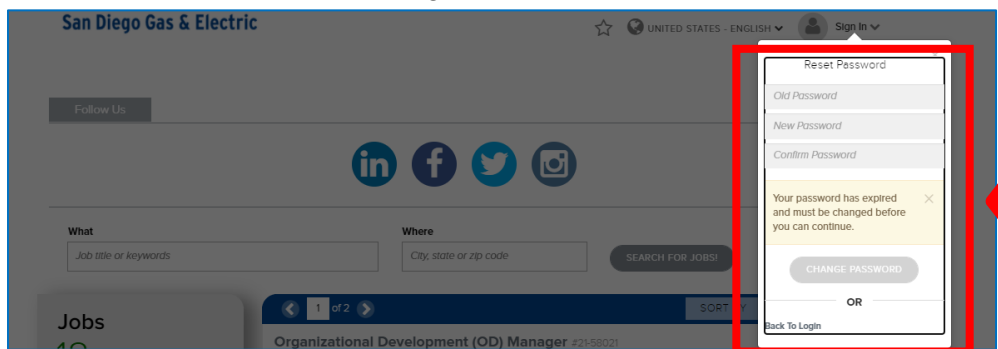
San Diego Gas & Electric

UNITED STATES - ENGLISH

Sign In

Follow Us

What

Job title or keywords

Where

City, state or zip code

SEARCH FOR JOBS!

Jobs

1 of 2

SORT BY

Organizational Development (OD) Manager #21-58021

Reset Password

Old Password

New Password

Confirm Password

Your password has expired and must be changed before you can continue.

CHANGE PASSWORD

OR

Back To Login